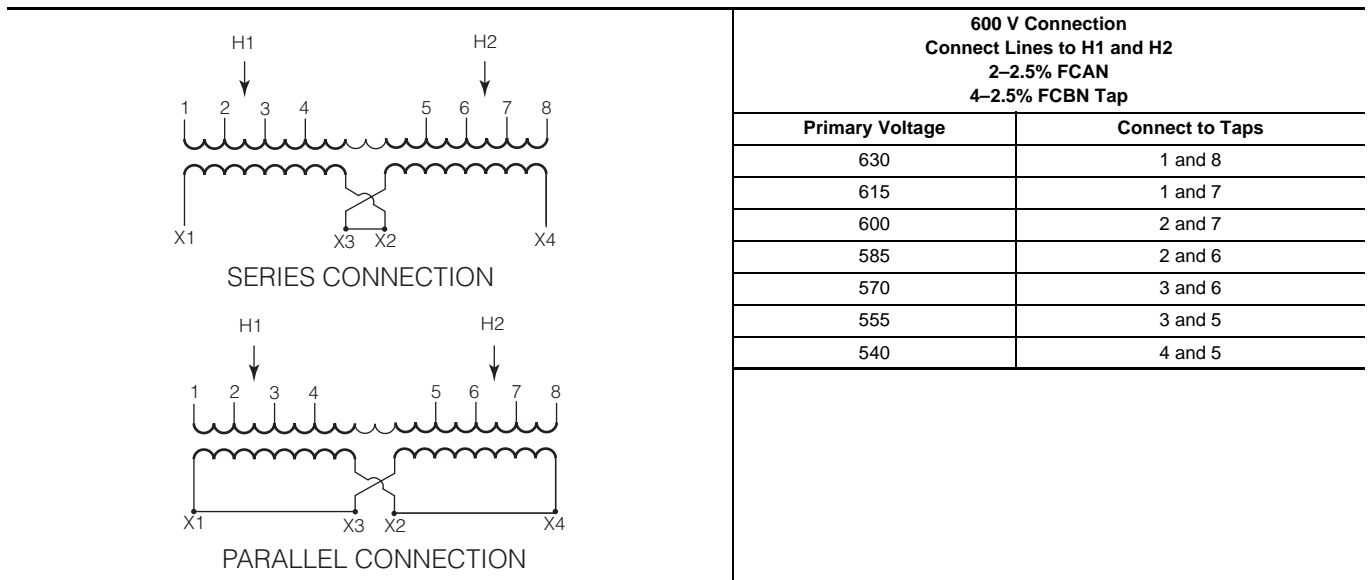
H1 H2

1 2 3 4 5 6 7 8

X1 X3 X2 X4

SERIES CONNECTION

H1 H2

1 2 3 4 5 6 7 8

X1 X3 X2 X4

PARALLEL CONNECTION

600 V Connection
Connect Lines to H1 and H2
2–2.5% FCAN
4–2.5% FCBN Tap

| Primary Voltage | Connect to Taps |
|---|---|
| 630 | 1 and 8 |
| 615 | 1 and 7 |
| 600 | 2 and 7 |
| 585 | 2 and 6 |
| 570 | 3 and 6 |
| 555 | 3 and 5 |
| 540 | 4 and 5 |